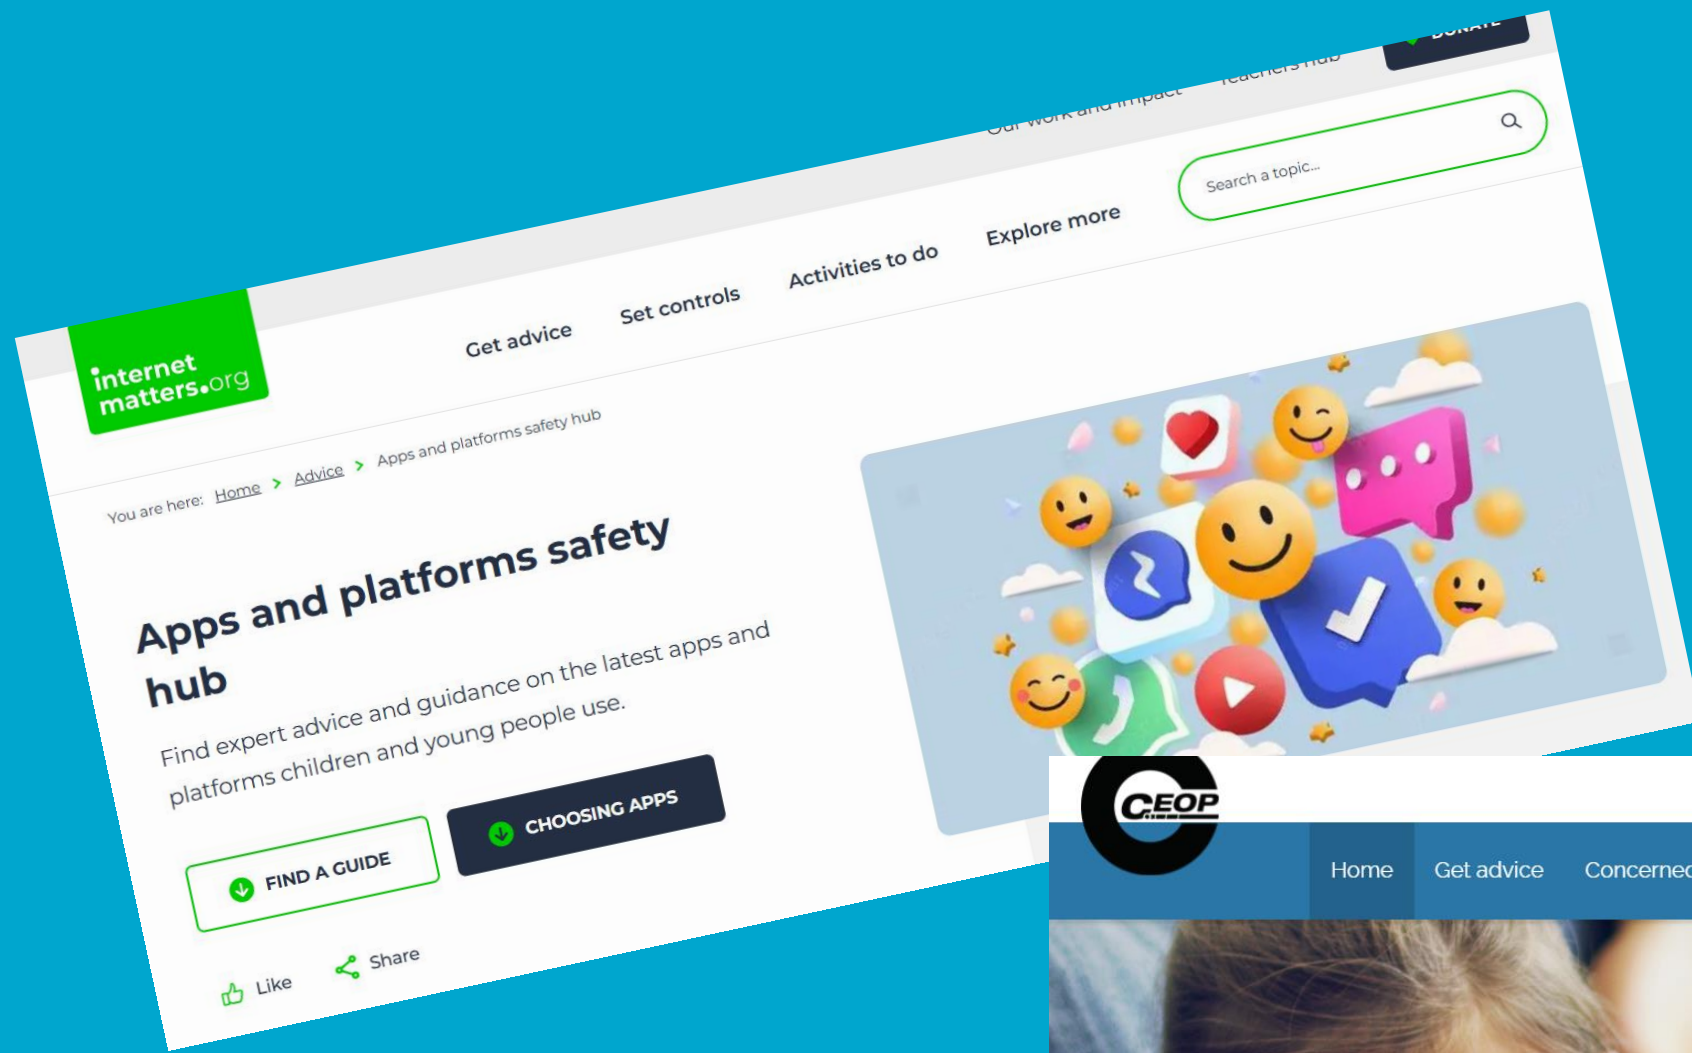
Our work and impact Teachers hub DONATE

internet matters.org

Get advice Set controls Activities to do Explore more

Search a topic...

You are here: Home > Advice > Apps and platforms safety hub

Apps and platforms safety hub

Find expert advice and guidance on the latest apps and platforms children and young people use.

FIND A GUIDE

CHOOSING APPS

Like Share

CEOP

Home Get advice Concerned